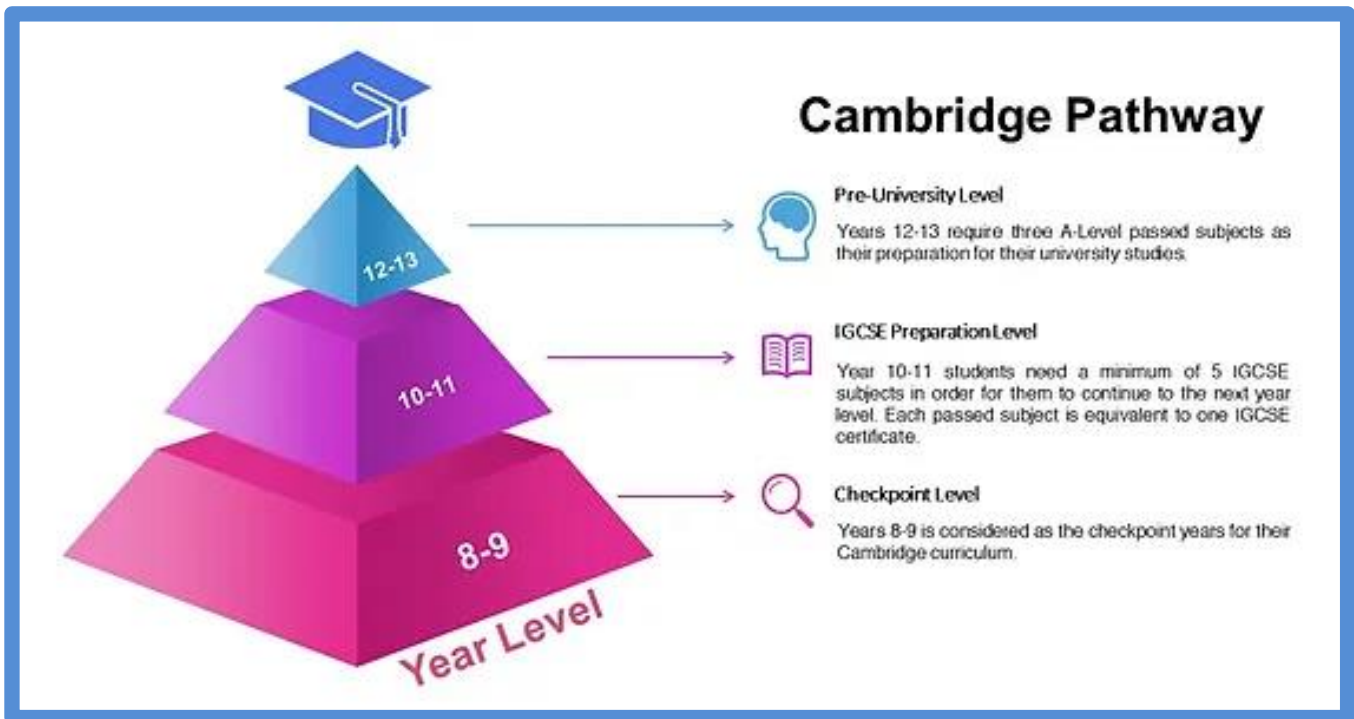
Cambridge Pathway

12-13

10-11

8-9

Year Level

Pre-University Level

Years 12-13 require three A-Level passed subjects as their preparation for their university studies.

IGCSE Preparation Level

Year 10-11 students need a minimum of 5 IGCSE subjects in order for them to continue to the next year level. Each passed subject is equivalent to one IGCSE certificate.

Checkpoint Level

Years 8-9 is considered as the checkpoint years for their Cambridge curriculum.